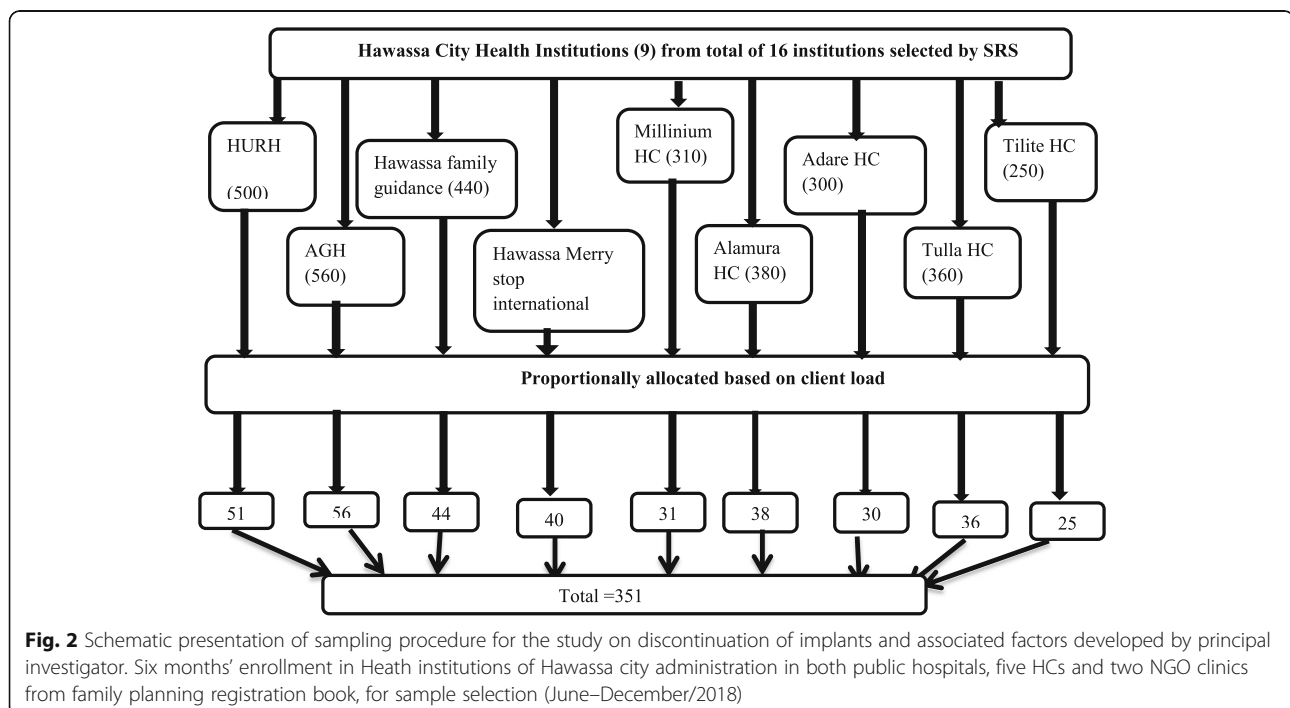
Hawassa City Health Institutions (9) from total of 16 institutions selected by SRS

HURH (500)

AGH (560)

Hawassa family guidance (440)

Hawassa Merry stop international

Millinium HC (310)

Alamura HC (380)

Adare HC (300)

Tulla HC (360)

Tilite HC (250)

Proportionally allocated based on client load

51

56

44

40

31

38

30

36

25

Total =351

**Fig. 2** Schematic presentation of sampling procedure for the study on discontinuation of implants and associated factors developed by principal investigator. Six months' enrollment in Heath institutions of Hawassa city administration in both public hospitals, five HCs and two NGO clinics from family planning registration book, for sample selection (June–December/2018)